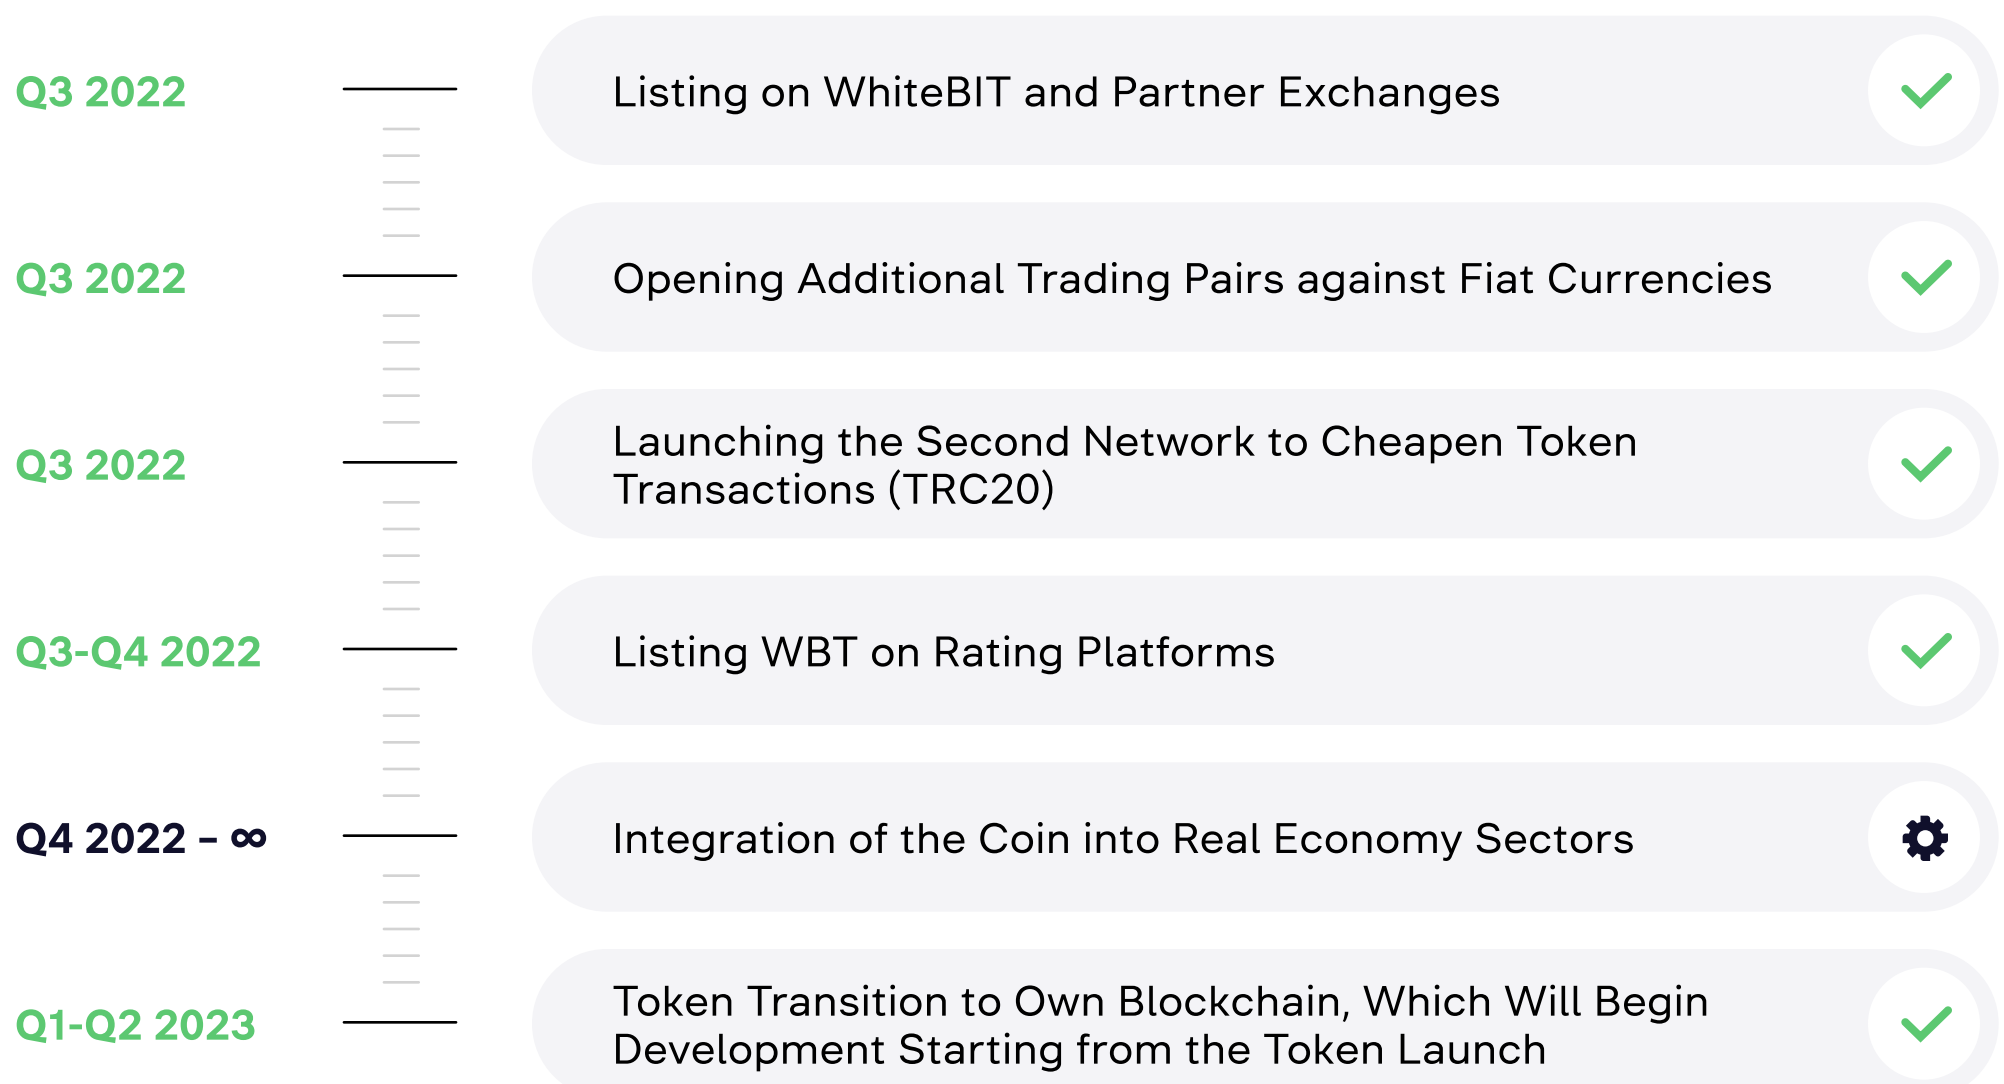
Q3 2022

Listing on WhiteBIT and Partner Exchanges

Q3 2022

Opening Additional Trading Pairs against Fiat Currencies

Q3 2022

Launching the Second Network to Cheapen Token Transactions (TRC20)

Q3-Q4 2022

Listing WBT on Rating Platforms

Q4 2022 – ∞

Integration of the Coin into Real Economy Sectors

Q1-Q2 2023

Token Transition to Own Blockchain, Which Will Begin Development Starting from the Token Launch